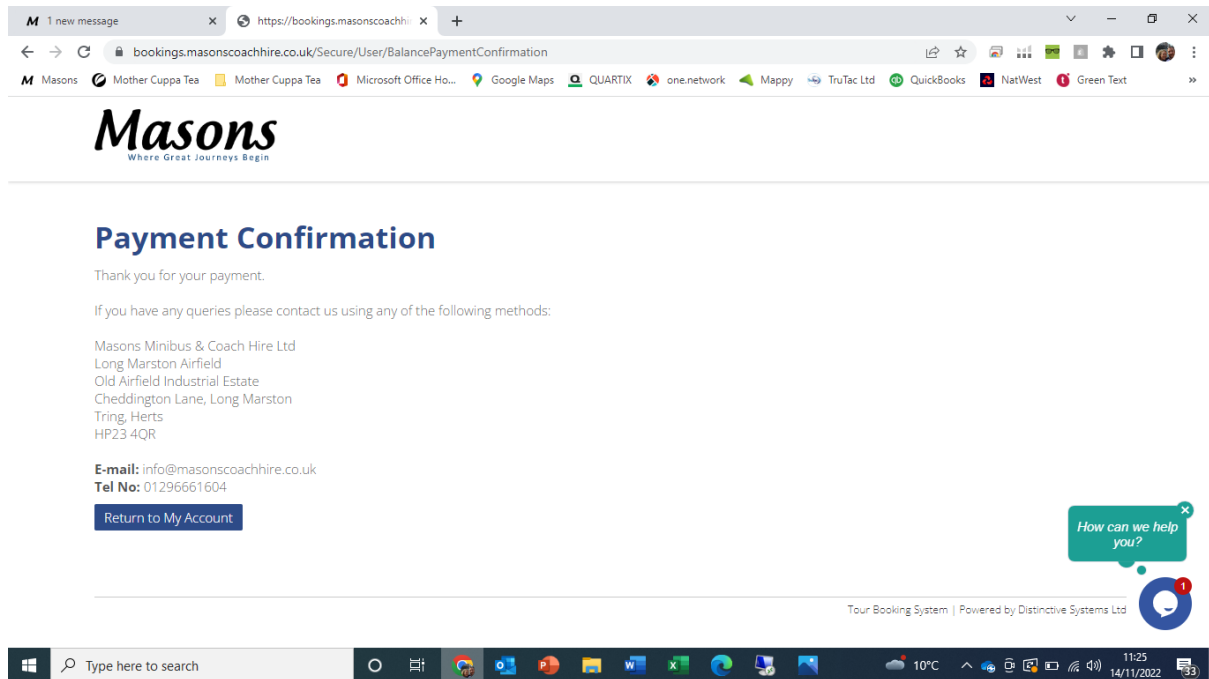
M 1 new message ×
https://bookings.masonscoachhi ×
+

bookings.masonscoachhire.co.uk/Secure/User/BalancePaymentConfirmation

M Masons | Mother Cuppa Tea | Mother Cuppa Tea | Microsoft Office Ho... | Google Maps | QUARTIX | one.network | Mappy | TruTac Ltd | QuickBooks | NatWest | Green Text »

Masons
Where Great Journeys Begin

Payment Confirmation

Thank you for your payment.

If you have any queries please contact us using any of the following methods:

Masons Minibus & Coach Hire Ltd
Long Marston Airfield
Old Airfield Industrial Estate
Cheddington Lane, Long Marston
Tring, Herts
HP23 4QR

E-mail: info@masonscoachhire.co.uk
Tel No: 01296661604

Return to My Account

How can we help you?

1

Tour Booking System | Powered by Distinctive Systems Ltd

Type here to search

10°C

11:25
14/11/2022

33